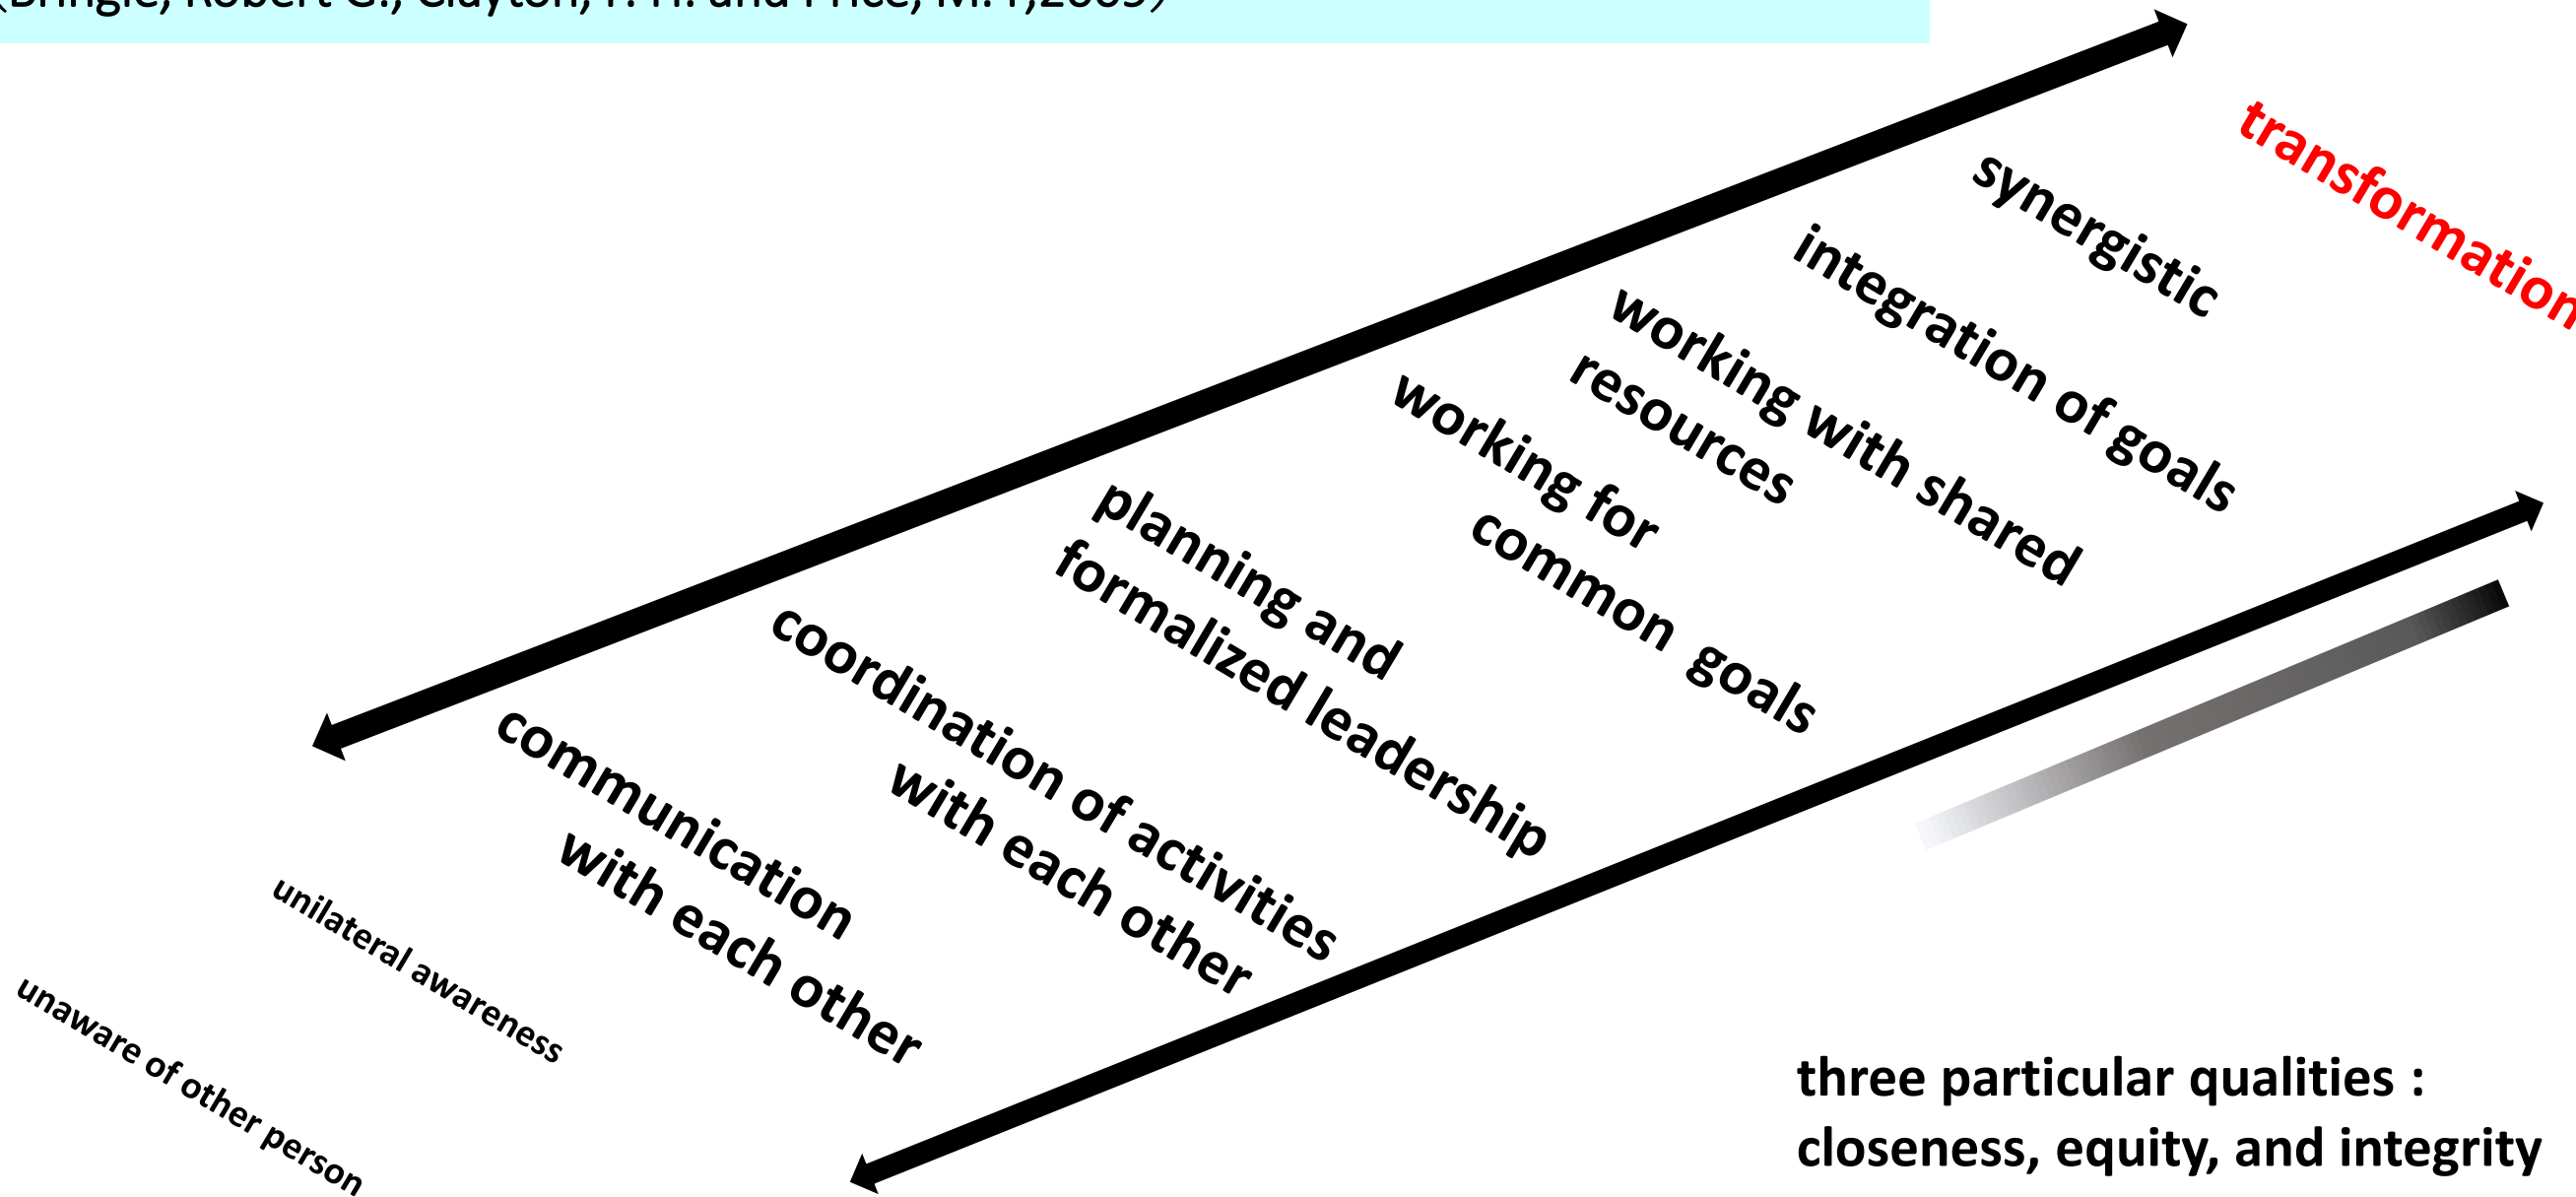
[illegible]

transformation

synergistic

integration of goals

working with shared resources

working for common goals

planning and formalized leadership

coordination of activities with each other

communication with each other

unilateral awareness

unaware of other person

three particular qualities : closeness, equity, and integrity